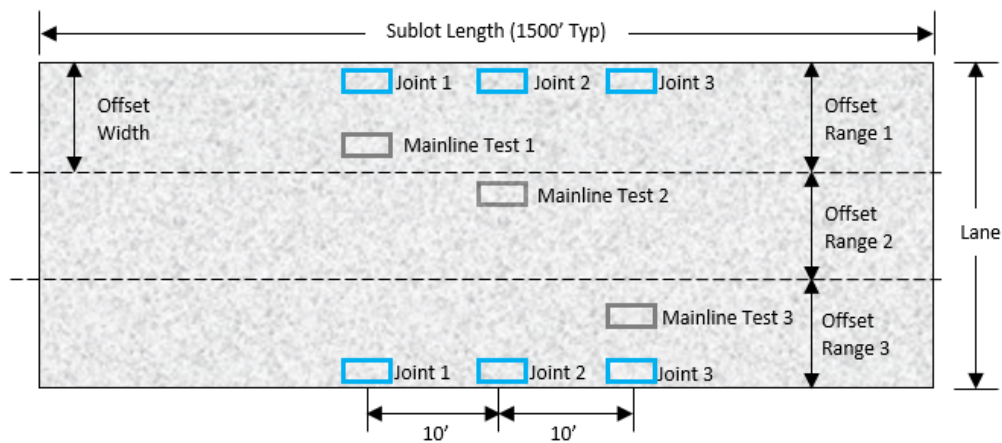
Sublot Length (1500' Typ)

Offset Width

Joint 1

Joint 2

Joint 3

Offset Range 1

Mainline Test 1

Mainline Test 2

Offset Range 2

Lane

Mainline Test 3

Offset Range 3

Joint 1

Joint 2

Joint 3

10'

10'